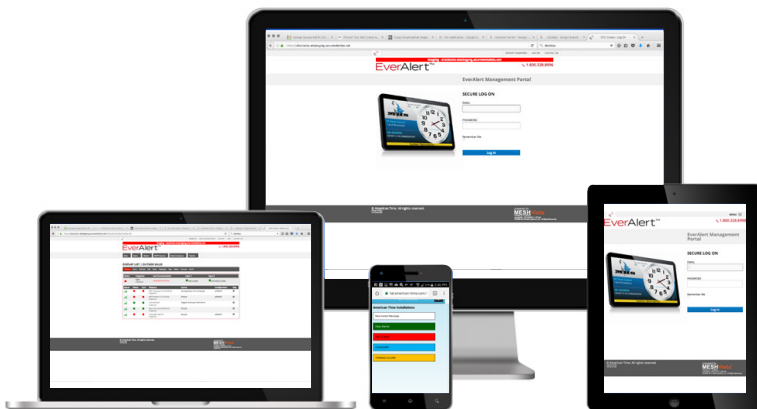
EverAlert

1.800.228.8994

EverAlert Management Portal

SECURE LOG ON

Email

Password

Remember Me

Log In

MESH

EverAlert

EverAlert Management Portal

SECURE LOG ON

Email

Password

Remember Me

Log In

MESH

EverAlert

MESH